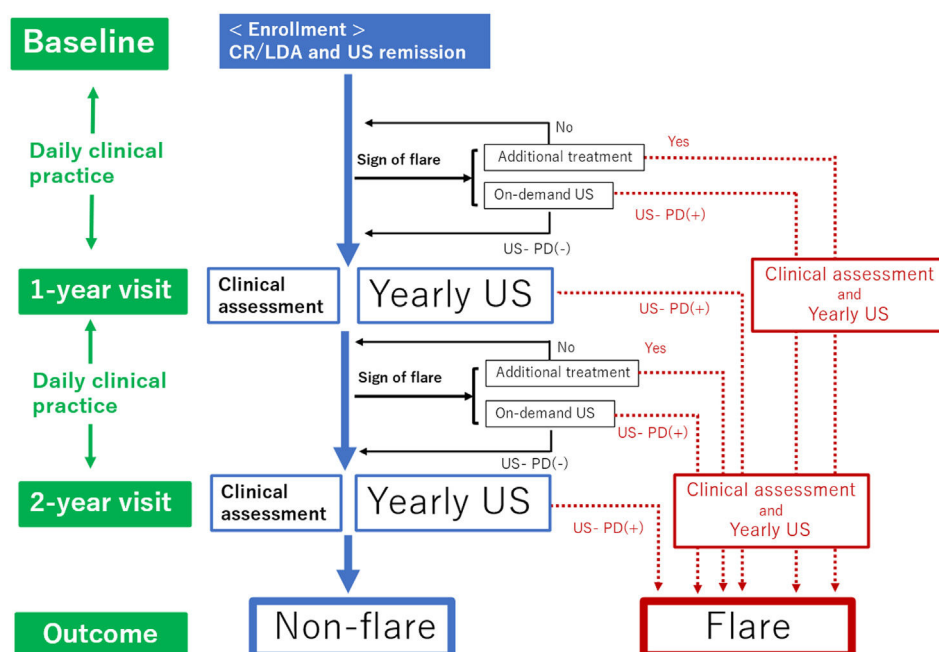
Baseline

< Enrollment >
CR/LDA and US remission

Daily clinical practice

No

Yes

Sign of flare

Additional treatment

On-demand US

US- PD(+)

US- PD(-)

1-year visit

Clinical assessment

Yearly US

US- PD(+)

Clinical assessment and Yearly US

Daily clinical practice

No

Yes

Sign of flare

Additional treatment

On-demand US

US- PD(+)

US- PD(-)

2-year visit

Clinical assessment

Yearly US

US- PD(+)

Clinical assessment and Yearly US

Outcome

Non-flare

Flare